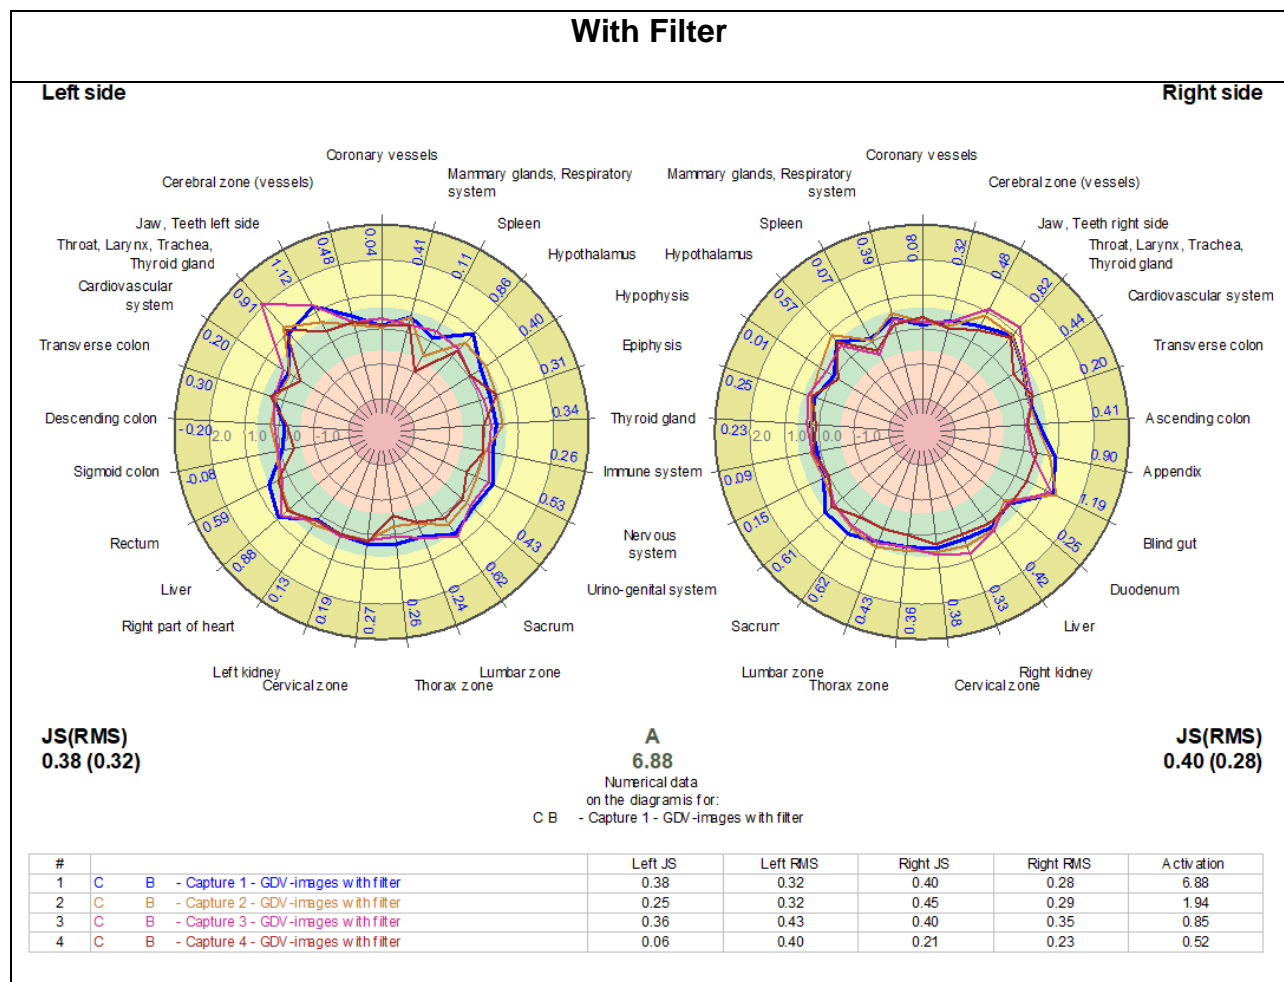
With Filter

Left side

Right side

Coronary vessels
Cerebral zone (vessels)
Mammary glands, Respiratory system
Jaw, Teeth left side
Spleen
Throat, Larynx, Trachea, Thyroid gland
Hypothalamus
Cardiovascular system
Hypophysis
Transverse colon
Epiphysis
Descending colon
Thyroid gland
Sigmoid colon
Immune system
Rectum
Nervous system
Liver
Urino-genital system
Right part of heart
Sacrum
Left kidney
Cervical zone
Thorax zone
Lumbar zone

0.48 0.04 0.41 0.11 0.86 0.40 0.31 0.34 0.26 0.53 0.43 0.62 0.24 0.26 0.27 0.19 0.13 0.88 0.59 -0.08 -0.20 0.30 0.20 0.91 1.12

2.0 1.0 0.0 -1.0

Coronary vessels
Mammary glands, Respiratory system
Cerebral zone (vessels)
Spleen
Jaw, Teeth right side
Hypothalamus
Throat, Larynx, Trachea, Thyroid gland
Cardiovascular system
Transverse colon
Ascending colon
Appendix
Blind gut
Duodenum
Liver
Sacrum
Right kidney
Lumbar zone
Thorax zone
Cervical zone

0.39 0.08 0.32 0.48 0.82 0.44 0.20 0.41 0.90 1.19 0.25 0.42 0.33 0.38 0.36 0.43 0.62 0.61 0.15 0.09 0.23 0.25 0.01 0.57 0.07

2.0 1.0 0.0 -1.0

JS(RMS)
0.38 (0.32)

A
6.88
Numerical data
on the diagramis for:
C B - Capture 1 - GDV-images with filter

JS(RMS)
0.40 (0.28)

| # | | Left JS | Left RMS | Right JS | Right RMS | Activation |
|---|---|---|---|---|---|---|
| 1 | C B - Capture 1 - GDV-images with filter | 0.38 | 0.32 | 0.40 | 0.28 | 6.88 |
| 2 | C B - Capture 2 - GDV-images with filter | 0.25 | 0.32 | 0.45 | 0.29 | 1.94 |
| 3 | C B - Capture 3 - GDV-images with filter | 0.36 | 0.43 | 0.40 | 0.35 | 0.85 |
| 4 | C B - Capture 4 - GDV-images with filter | 0.06 | 0.40 | 0.21 | 0.23 | 0.52 |